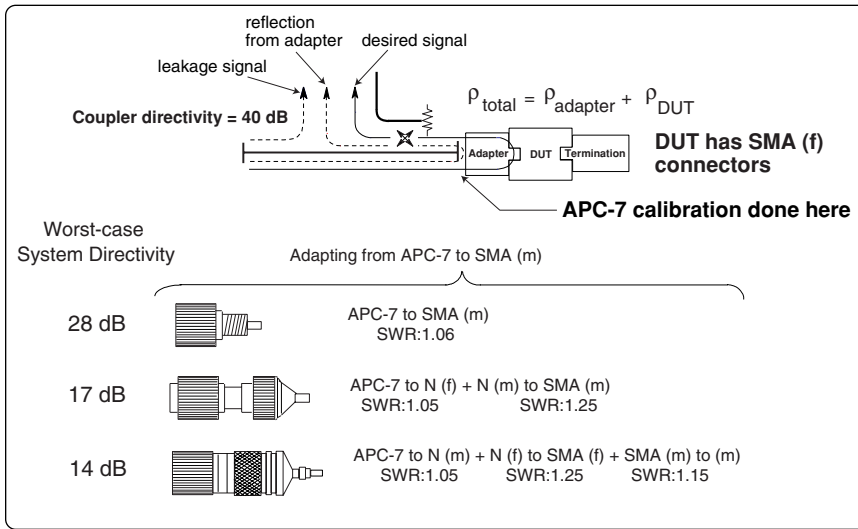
reflection from adapter

desired signal

leakage signal

$\rho_{total} = \rho_{adapter} + \rho_{DUT}$

Coupler directivity = 40 dB

Adapter

DUT

Termination

DUT has SMA (f) connectors

APC-7 calibration done here

Worst-case System Directivity

Adapting from APC-7 to SMA (m)

28 dB

APC-7 to SMA (m)
SWR:1.06

17 dB

APC-7 to N (f) + N (m) to SMA (m)
SWR:1.05 SWR:1.25

14 dB

APC-7 to N (m) + N (f) to SMA (f) + SMA (m) to (m)
SWR:1.05 SWR:1.25 SWR:1.15